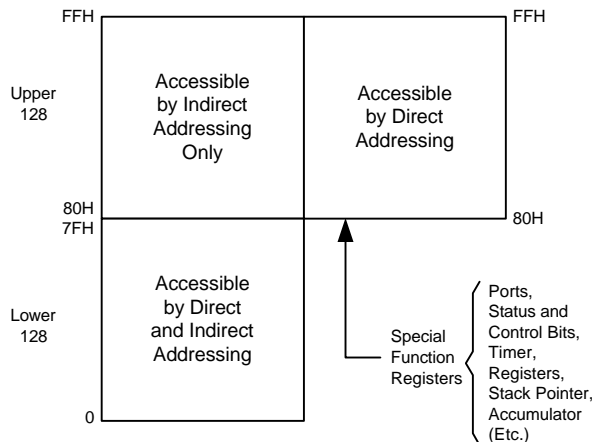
FFH

FFH

Upper 128

Accessible by Indirect Addressing Only

Accessible by Direct Addressing

80H
7FH

80H

Lower 128

Accessible by Direct and Indirect Addressing

0

Special Function Registers

Ports,
Status and Control Bits,
Timer,
Registers,
Stack Pointer,
Accumulator
(Etc.)